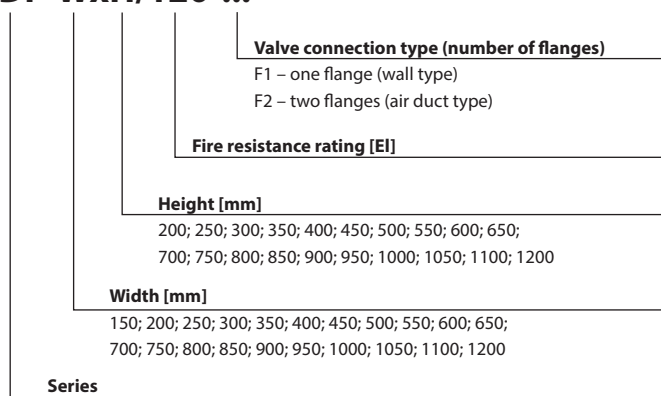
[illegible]

Valve connection type (number of flanges)

F1 – one flange (wall type)

F2 – two flanges (air duct type)

Fire resistance rating [EI]

Height [mm]

200; 250; 300; 350; 400; 450; 500; 550; 600; 650; 700; 750; 800; 850; 900; 950; 1000; 1050; 1100; 1200

Width [mm]

150; 200; 250; 300; 350; 400; 450; 500; 550; 600; 650; 700; 750; 800; 850; 900; 950; 1000; 1050; 1100; 1200

Series